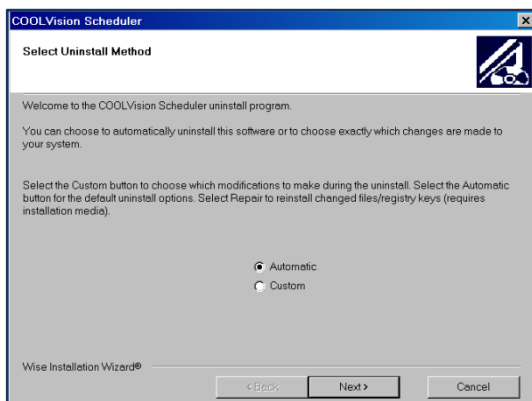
COOLVision Scheduler

Select Uninstall Method

Welcome to the COOLVision Scheduler uninstall program.

You can choose to automatically uninstall this software or to choose exactly which changes are made to your system.

Select the Custom button to choose which modifications to make during the uninstall. Select the Automatic button for the default uninstall options. Select Repair to reinstall changed files/registry keys (requires installation media).

Automatic
Custom

Wise Installation Wizard®

< Back
Next >
Cancel